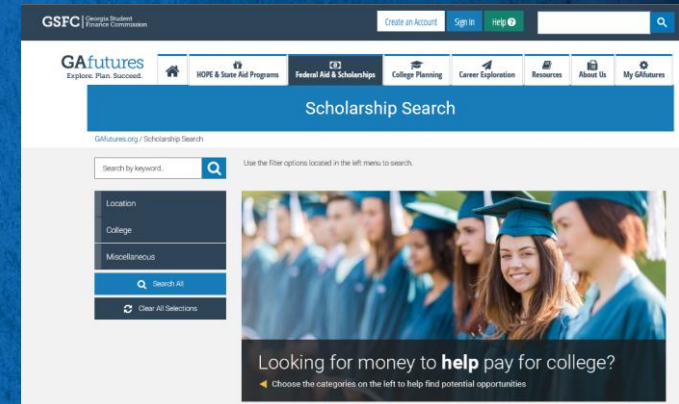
GSFC | Georgia Student Finance Commission

Create an Account Sign In Help

GAfutures
Explore. Plan. Succeed.

HOPE & State Aid Programs | Federal Aid & Scholarships | College Planning | Career Exploration | Resources | About Us | My GAfutures

Scholarship Search

GAfutures.org / Scholarship Search

Search by keyword...

Use the filter options located in the left menu to search.

Location

College

Miscellaneous

Search All

Clear All Selections

Looking for money to **help** pay for college?

Choose the categories on the left to help find potential opportunities